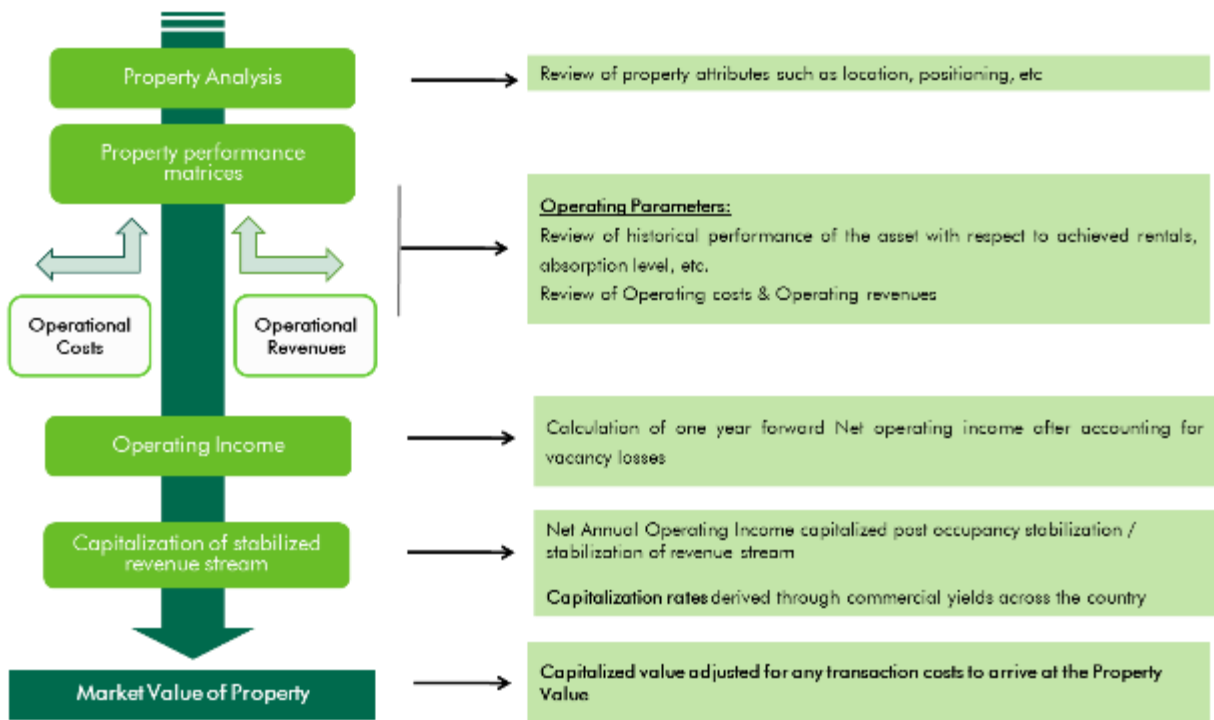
Property Analysis

Review of property attributes such as location, positioning, etc

Property performance matrices

Operating Parameters:
Review of historical performance of the asset with respect to achieved rentals, absorption level, etc.
Review of Operating costs & Operating revenues

Operational Costs

Operational Revenues

Operating Income

Calculation of one year forward Net operating income after accounting for vacancy losses

Capitalization of stabilized revenue stream

Net Annual Operating Income capitalized post occupancy stabilization / stabilization of revenue stream

Capitalization rates derived through commercial yields across the country

Market Value of Property

Capitalized value adjusted for any transaction costs to arrive at the Property Value